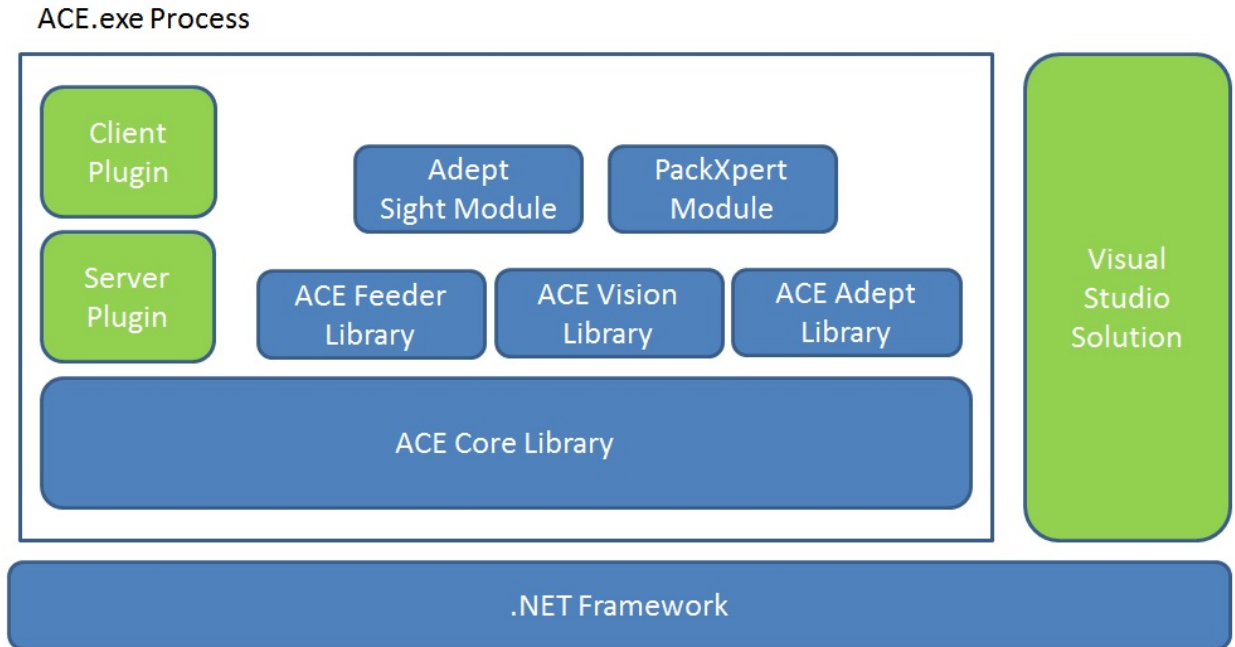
ACE.exe Process

Client Plugin

Adept Sight Module

PackXpert Module

Server Plugin

ACE Feeder Library

ACE Vision Library

ACE Adept Library

ACE Core Library

Visual Studio Solution

.NET Framework